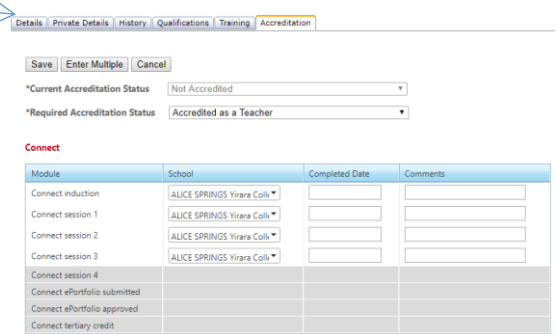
Details | Private Details | History | Qualifications | Training | Accreditation

Save | Enter Multiple | Cancel

*Current Accreditation Status: Not Accredited

*Required Accreditation Status: Accredited as a Teacher

Connect

| Module | School | Completed Date | Comments |
|---|---|---|---|
| Connect induction | ALICE SPRINGS Yirara Coll | | |
| Connect session 1 | ALICE SPRINGS Yirara Coll | | |
| Connect session 2 | ALICE SPRINGS Yirara Coll | | |
| Connect session 3 | ALICE SPRINGS Yirara Coll | | |
| Connect session 4 | | | |
| Connect ePortfolio submitted | | | |
| Connect ePortfolio approved | | | |
| Connect tertiary credit | | | |